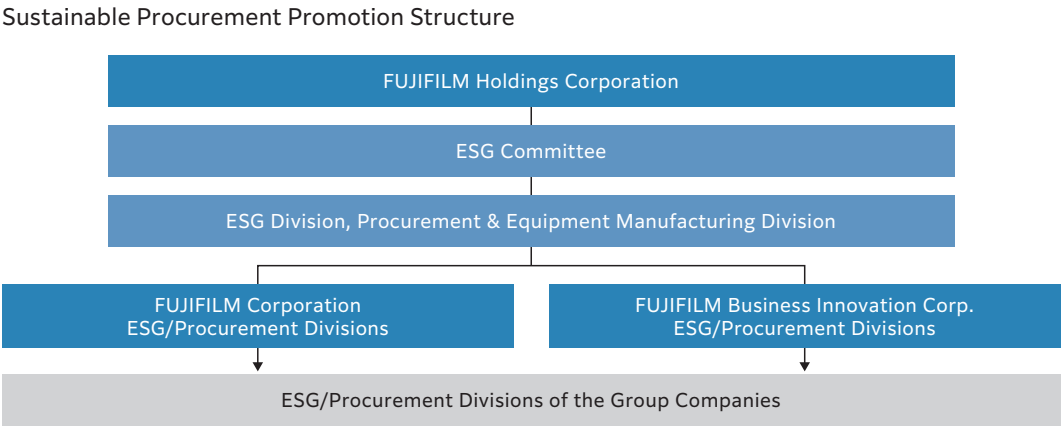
Sustainable Procurement Promotion Structure

FUJIFILM Holdings Corporation

ESG Committee

ESG Division, Procurement & Equipment Manufacturing Division

FUJIFILM Corporation
ESG/Procurement Divisions

FUJIFILM Business Innovation Corp.
ESG/Procurement Divisions

ESG/Procurement Divisions of the Group Companies